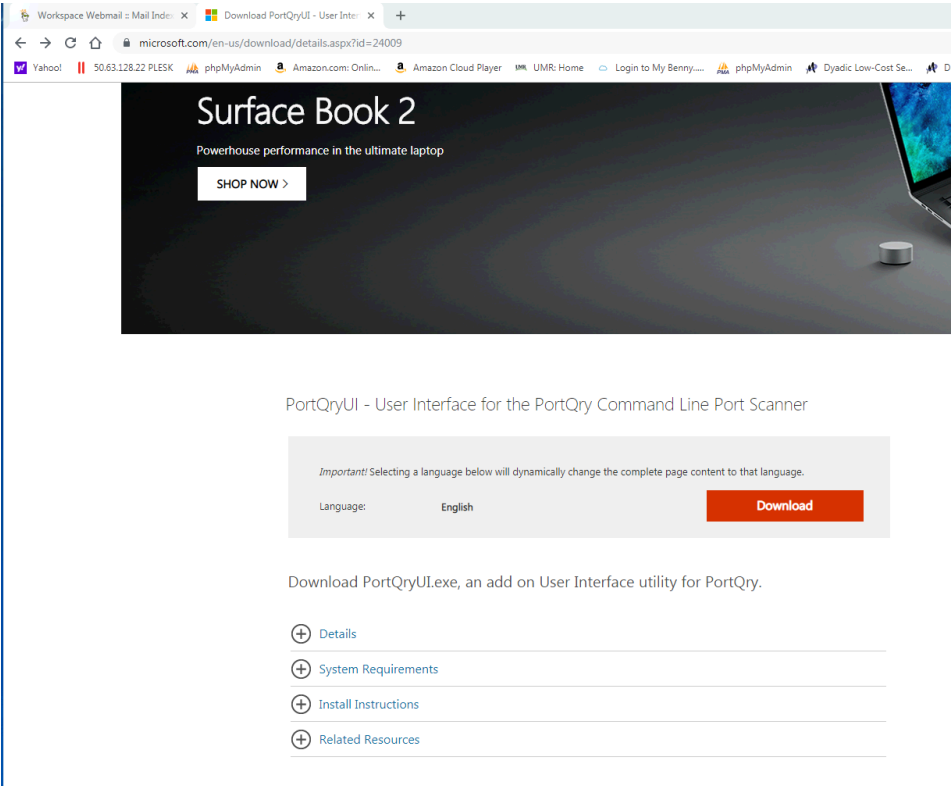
Workspace Webmail :: Mail Inde ×   Download PortQryUI - User Inter ×   +

microsoft.com/en-us/download/details.aspx?id=24009

Yahoo!   50.63.128.22 PLESK   phpMyAdmin   Amazon.com: Onlin...   Amazon Cloud Player   UMR: Home   Login to My Benny....   phpMyAdmin   Dyadic Low-Cost Se...   D

Surface Book 2

Powerhouse performance in the ultimate laptop

SHOP NOW >

PortQryUI - User Interface for the PortQry Command Line Port Scanner

Important! Selecting a language below will dynamically change the complete page content to that language.

Language: English

Download

Download PortQryUI.exe, an add on User Interface utility for PortQry.

Details

System Requirements

Install Instructions

Related Resources